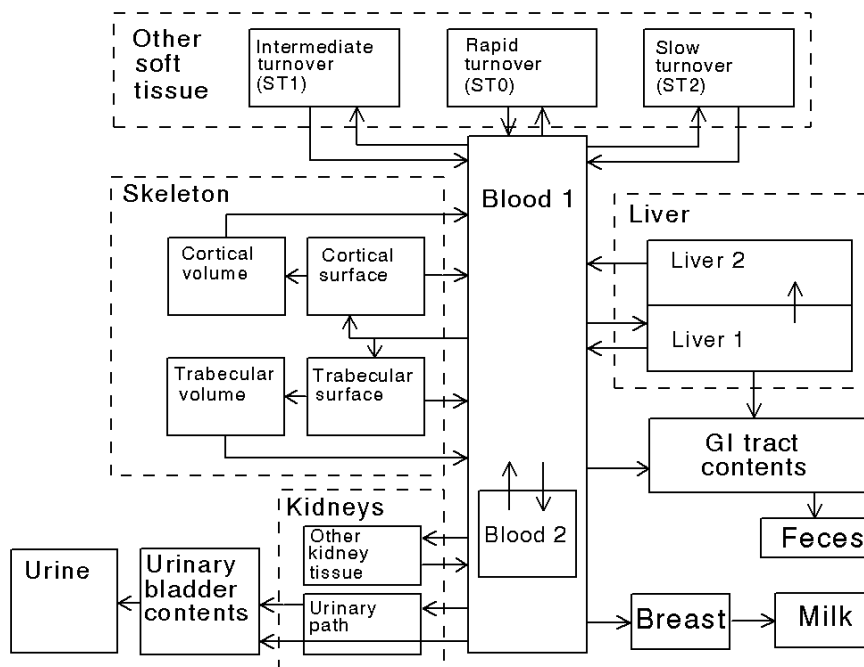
Other soft tissue

Intermediate turnover (ST1)

Rapid turnover (ST0)

Slow turnover (ST2)

Skeleton

Cortical volume

Cortical surface

Trabecular volume

Trabecular surface

Blood 1

Liver

Liver 2

Liver 1

GI tract contents

Feces

Blood 2

Kidneys

Other kidney tissue

Urinary path

Urine

Urinary bladder contents

Breast

Milk